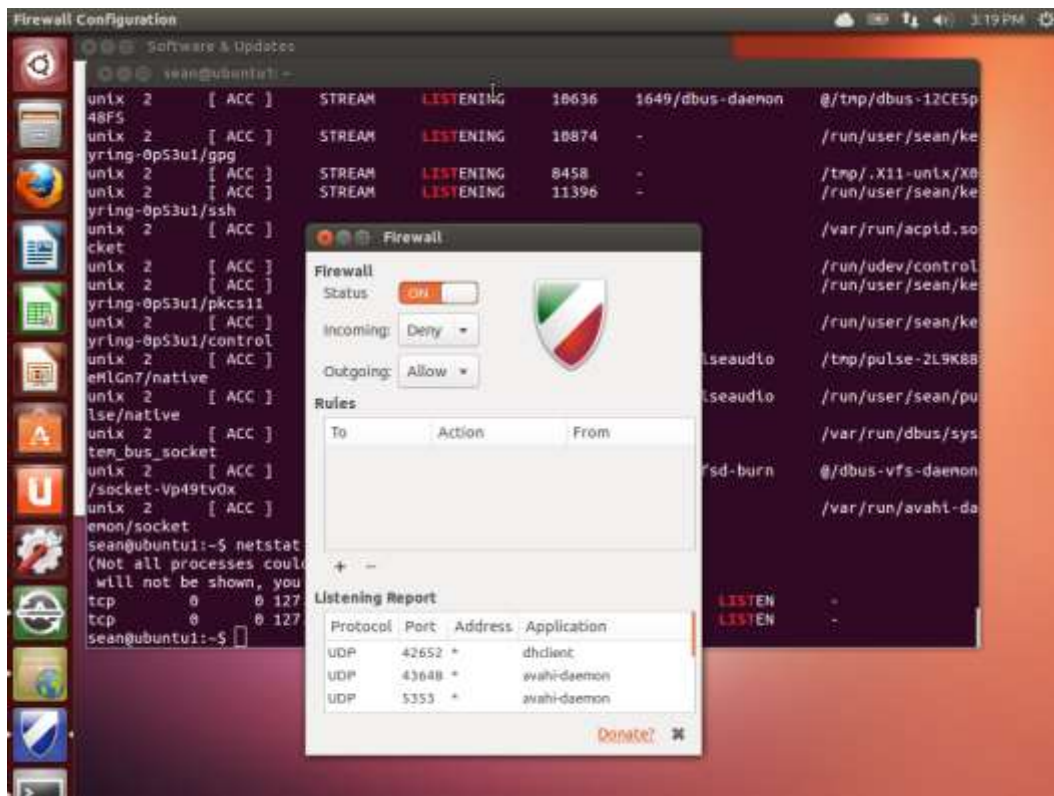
Firewall Configuration 3:19 PM

Software & Updates

sean@ubuntu1: ~

unix 2 [ ACC ] STREAM LISTENING 10636 1649/dbus-daemon @/tmp/dbus-12CE5p48FS
unix 2 [ ACC ] STREAM LISTENING 10874 - /run/user/sean/keyring-0pS3u1/gpg
unix 2 [ ACC ] STREAM LISTENING 8458 - /tmp/.X11-unix/X0
unix 2 [ ACC ] STREAM LISTENING 11396 - /run/user/sean/keyring-0pS3u1/ssh
unix 2 [ ACC ] /var/run/acpid.socket
unix 2 [ ACC ] /run/udev/control
unix 2 [ ACC ] /run/user/sean/keyring-0pS3u1/pkcs11
unix 2 [ ACC ] /run/user/sean/keyring-0pS3u1/control
unix 2 [ ACC ] lseaudio /tmp/pulse-2L9K88eMlGn7/native
unix 2 [ ACC ] lseaudio /run/user/sean/pulse/native
unix 2 [ ACC ] /var/run/dbus/system_bus_socket
unix 2 [ ACC ] fsd-burn @/dbus-vfs-daemon/socket-Vp49tv0x
unix 2 [ ACC ] /var/run/avahi-daemon/socket
sean@ubuntu1:~$ netstat
(Not all processes coul
will not be shown, you
tcp 0 0 127 LISTEN -
tcp 0 0 127 LISTEN -
sean@ubuntu1:~$

Firewall

Firewall
Status ON
Incoming: Deny
Outgoing: Allow
Rules

| To | Action | From |
|---|---|---|

+ −

Listening Report

| Protocol | Port | Address | Application |
|---|---|---|---|
| UDP | 42652 | * | dhclient |
| UDP | 43648 | * | avahi-daemon |
| UDP | 5353 | * | avahi-daemon |

Donate?